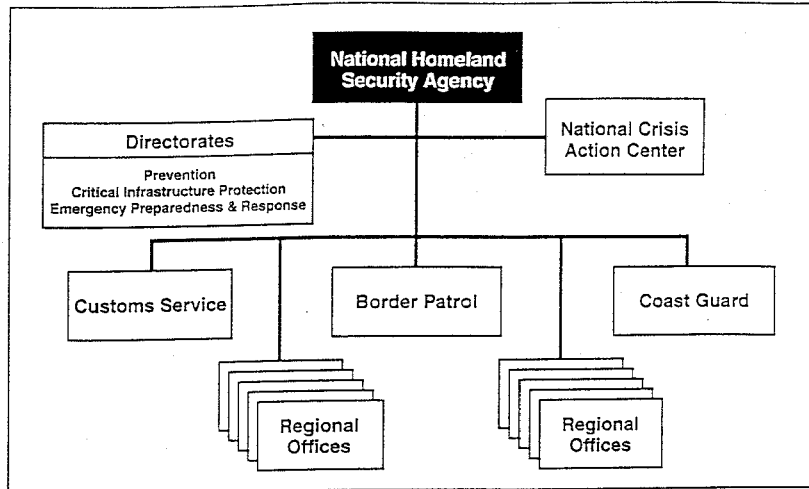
National Homeland Security Agency

Directorates

Prevention
Critical Infrastructure Protection
Emergency Preparedness & Response

National Crisis Action Center

Customs Service

Border Patrol

Coast Guard

Regional Offices

Regional Offices